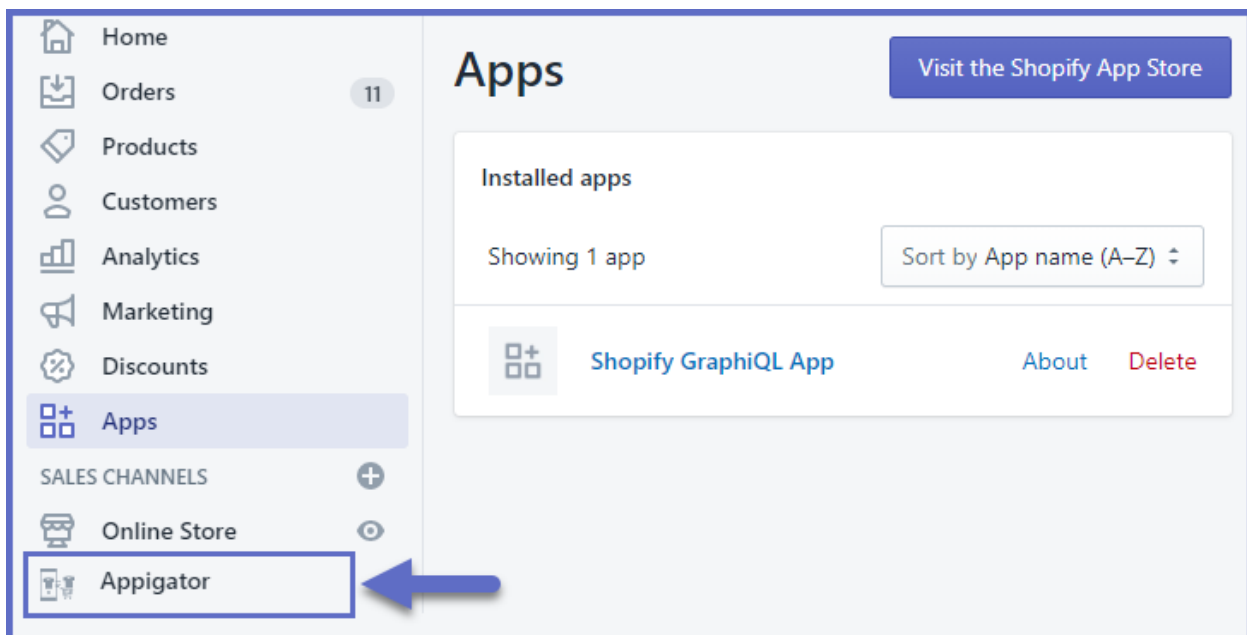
Home
Orders 11
Products
Customers
Analytics
Marketing
Discounts
Apps
SALES CHANNELS
Online Store
Appigator

Apps
Visit the Shopify App Store

Installed apps
Showing 1 app
Sort by App name (A–Z)

Shopify GraphiQL App
About
Delete